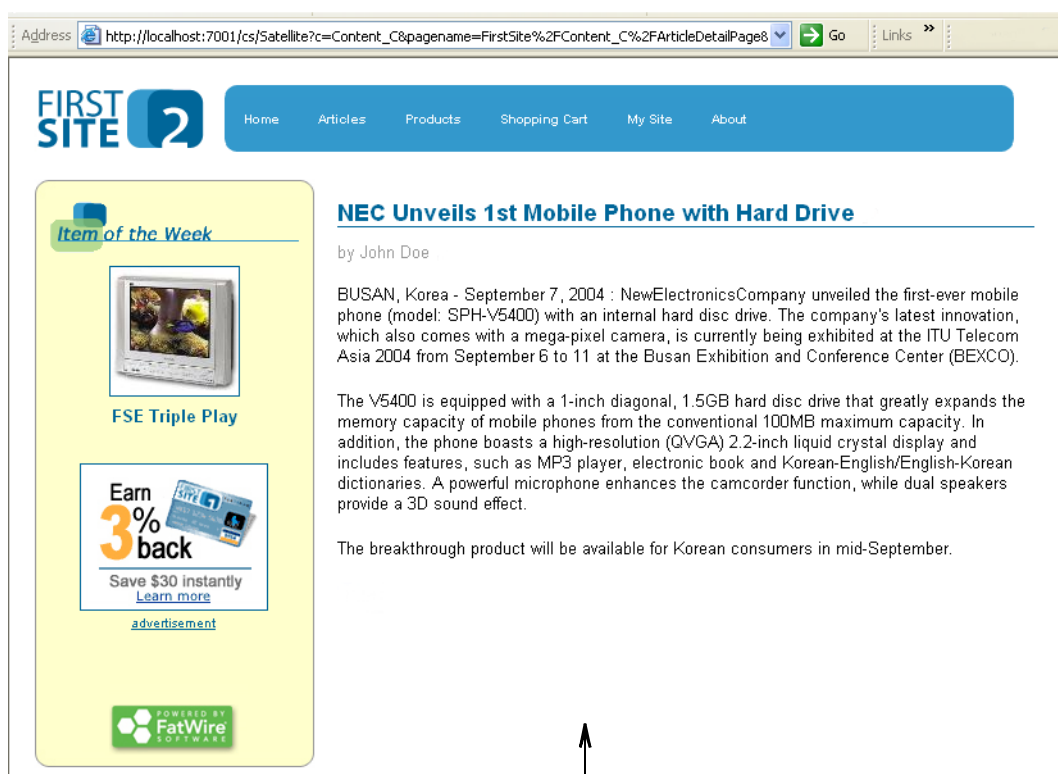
Address http://localhost:7001/cs/Satellite?c=Content_C&pagename=FirstSite%2FContent_C%2FArticleDetailPage8 Go Links »

FIRST SITE 2

Home Articles Products Shopping Cart My Site About

Item of the Week

FSE Triple Play

Earn 3% back
FIRST SITE
Save $30 instantly
Learn more
advertisement

POWERED BY FatWire SOFTWARE

NEC Unveils 1st Mobile Phone with Hard Drive

by John Doe

BUSAN, Korea - September 7, 2004 : NewElectronicsCompany unveiled the first-ever mobile phone (model: SPH-V5400) with an internal hard disc drive. The company's latest innovation, which also comes with a mega-pixel camera, is currently being exhibited at the ITU Telecom Asia 2004 from September 6 to 11 at the Busan Exhibition and Conference Center (BEXCO).

The V5400 is equipped with a 1-inch diagonal, 1.5GB hard disc drive that greatly expands the memory capacity of mobile phones from the conventional 100MB maximum capacity. In addition, the phone boasts a high-resolution (QVGA) 2.2-inch liquid crystal display and includes features, such as MP3 player, electronic book and Korean-English/English-Korean dictionaries. A powerful microphone enhances the camcorder function, while dual speakers provide a 3D sound effect.

The breakthrough product will be available for Korean consumers in mid-September.